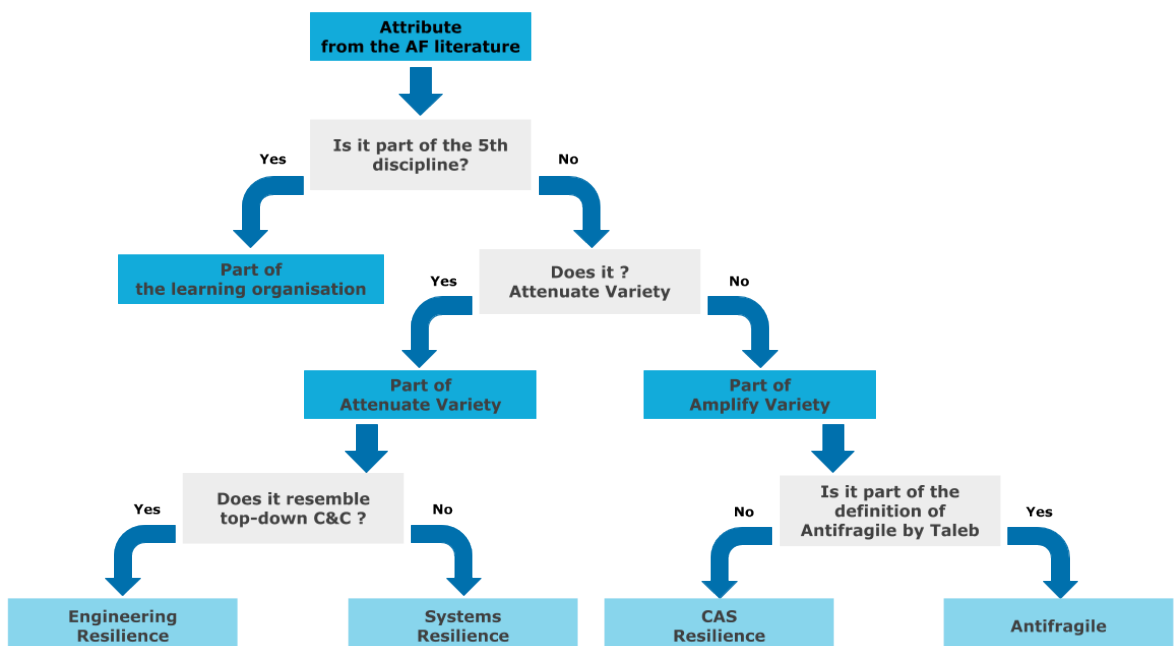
Attribute
from the AF literature

Is it part of the 5th discipline?

Yes

No

Part of
the learning organisation

Does it ?
Attenuate Variety

Yes

No

Part of
Attenuate Variety

Part of
Amplify Variety

Does it resemble
top-down C&C ?

Yes

No

Is it part of the definition of Antifragile by Taleb

No

Yes

Engineering Resilience

Systems Resilience

CAS Resilience

Antifragile